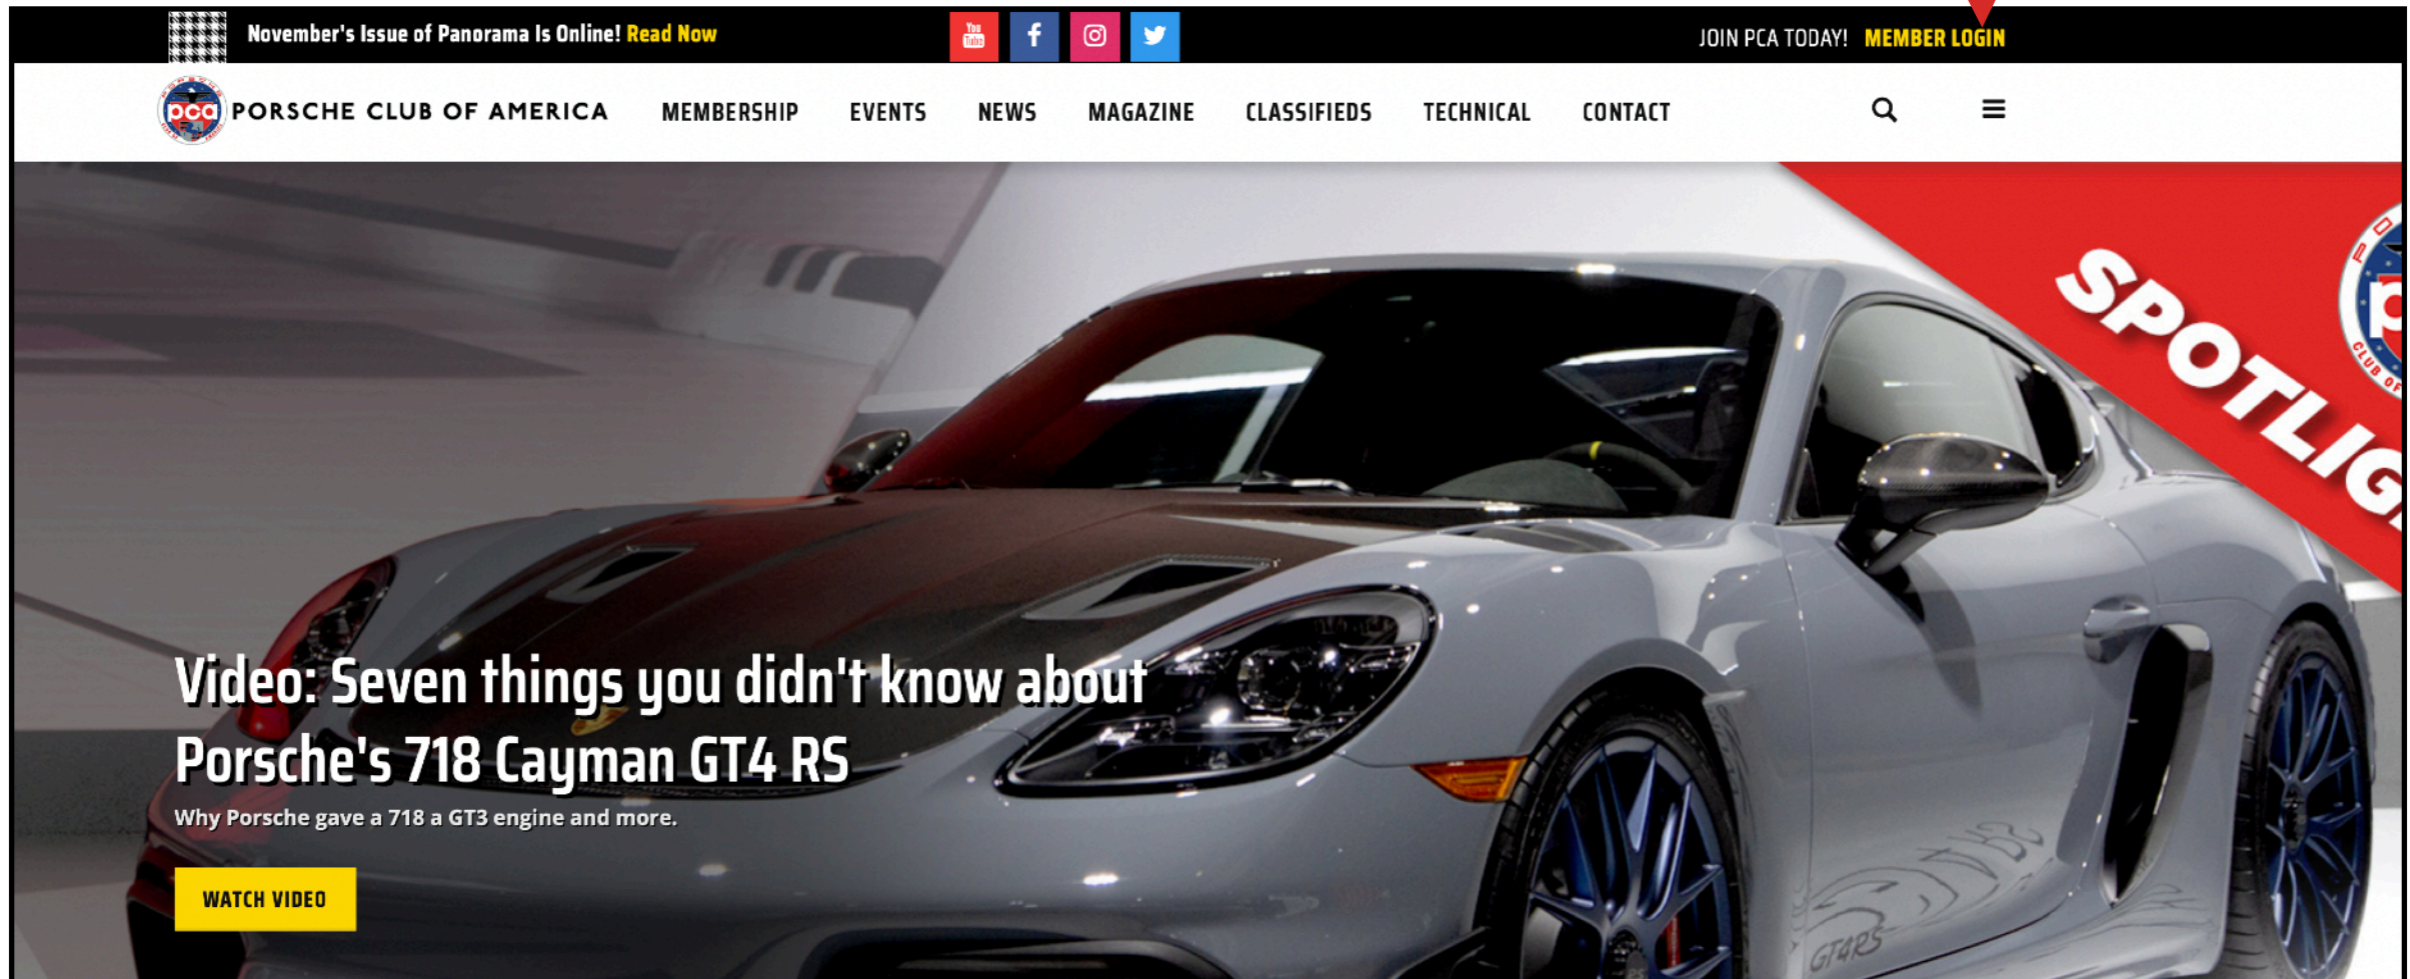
November's Issue of Panorama Is Online! Read Now

You Tube

JOIN PCA TODAY! MEMBER LOGIN

pca PORSCHE CLUB OF AMERICA MEMBERSHIP EVENTS NEWS MAGAZINE CLASSIFIEDS TECHNICAL CONTACT

SPOTLIG

Video: Seven things you didn't know about Porsche's 718 Cayman GT4 RS

Why Porsche gave a 718 a GT3 engine and more.

WATCH VIDEO

GT4RS